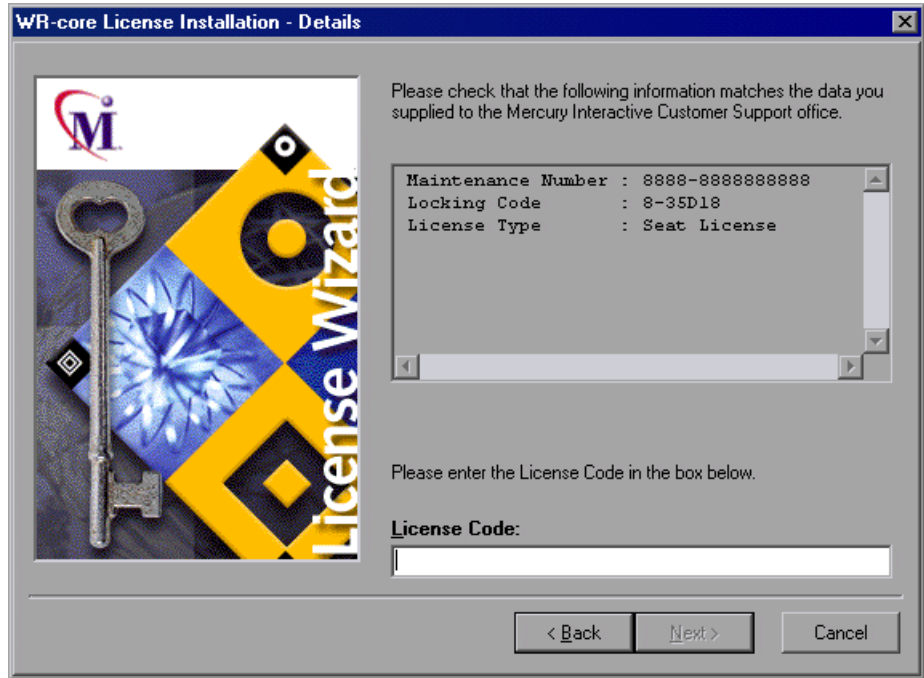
WR-core License Installation - Details

Mi

License Wizard

Please check that the following information matches the data you supplied to the Mercury Interactive Customer Support office.

Maintenance Number : 8888-8888888888
Locking Code : 8-35D18
License Type : Seat License

Please enter the License Code in the box below.

License Code:

< Back
Next >
Cancel